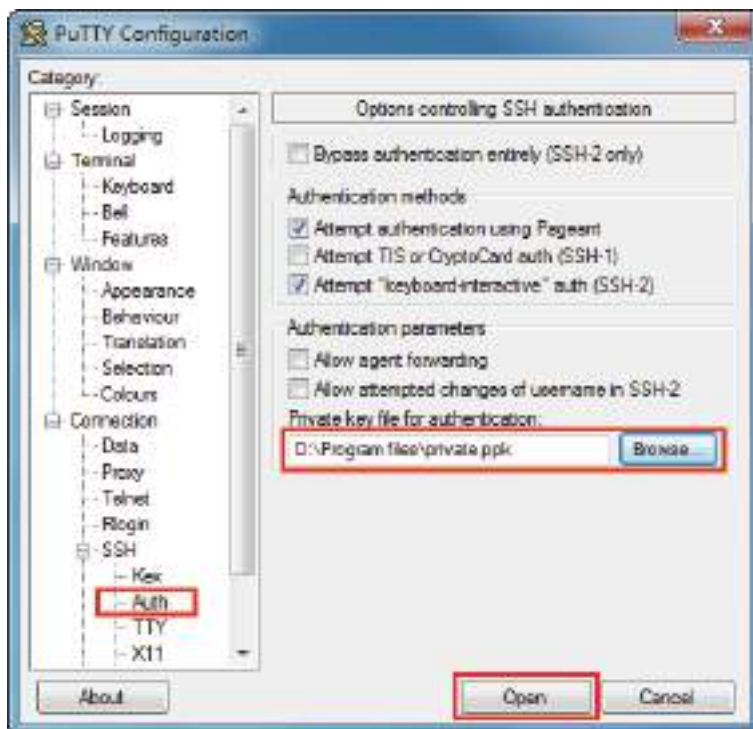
PuTTY Configuration

Category:

Session
Logging
Terminal
Keyboard
Bell
Features
Window
Appearance
Behaviour
Translation
Selection
Colours
Connection
Data
Proxy
Telnet
Rlogin
SSH
Kex
Auth
TTY
X11

Options controlling SSH authentication

Bypass authentication entirely (SSH-2 only)

Authentication methods
Attempt authentication using Pageant
Attempt TIS or CryptoCard auth (SSH-1)
Attempt "keyboard-interactive" auth (SSH-2)

Authentication parameters
Allow agent forwarding
Allow attempted changes of username in SSH-2
Private key file for authentication:
D:\Program files\private.ppk
Browse...

About
Open
Cancel